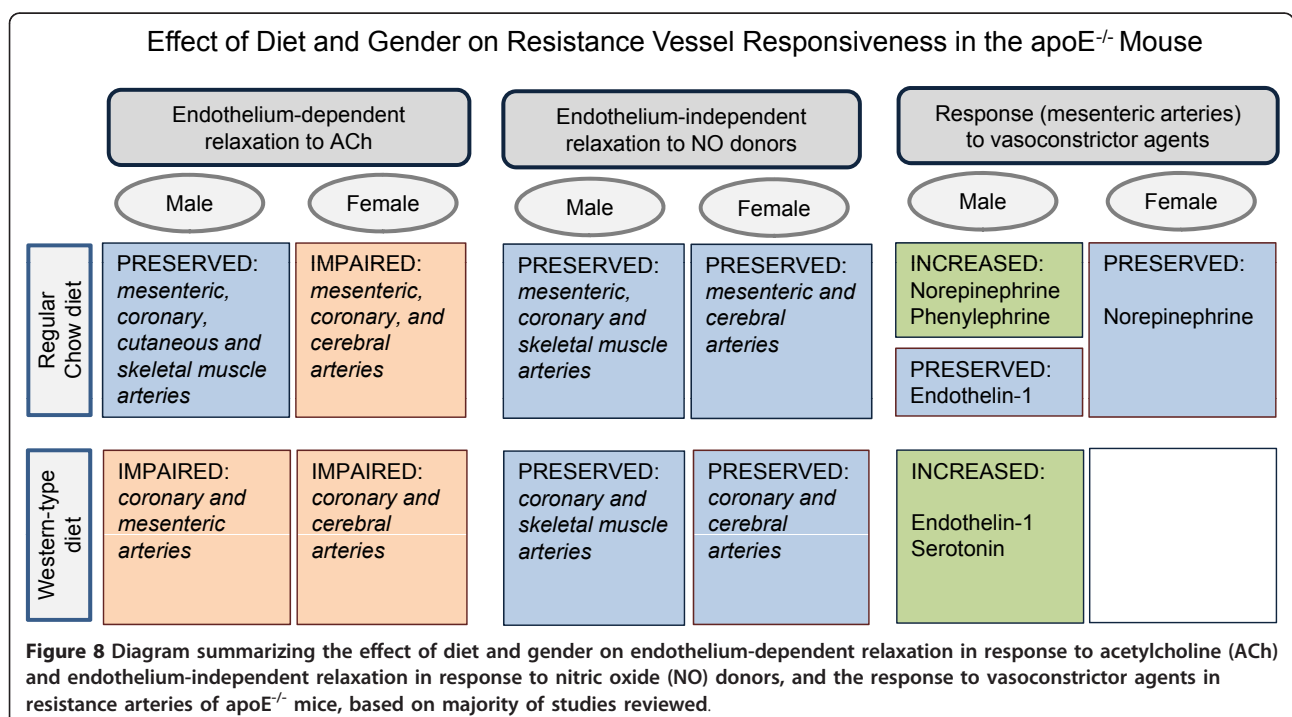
Effect of Diet and Gender on Resistance Vessel Responsiveness in the apoE$^{-/-}$ Mouse

Endothelium-dependent relaxation to ACh

Endothelium-independent relaxation to NO donors

Response (mesenteric arteries) to vasoconstrictor agents

Male

Female

Male

Female

Male

Female

Regular Chow diet

PRESERVED: *mesenteric, coronary, cutaneous and skeletal muscle arteries*

IMPAIRED: *mesenteric, coronary, and cerebral arteries*

PRESERVED: *mesenteric, coronary and skeletal muscle arteries*

PRESERVED: *mesenteric and cerebral arteries*

INCREASED: Norepinephrine Phenylephrine

PRESERVED: Endothelin-1

PRESERVED: Norepinephrine

Western-type diet

IMPAIRED: *coronary and mesenteric arteries*

IMPAIRED: *coronary and cerebral arteries*

PRESERVED: *coronary and skeletal muscle arteries*

PRESERVED: *coronary and cerebral arteries*

INCREASED: Endothelin-1 Serotonin

**Figure 8 Diagram summarizing the effect of diet and gender on endothelium-dependent relaxation in response to acetylcholine (ACh) and endothelium-independent relaxation in response to nitric oxide (NO) donors, and the response to vasoconstrictor agents in resistance arteries of apoE$^{-/-}$ mice, based on majority of studies reviewed.**